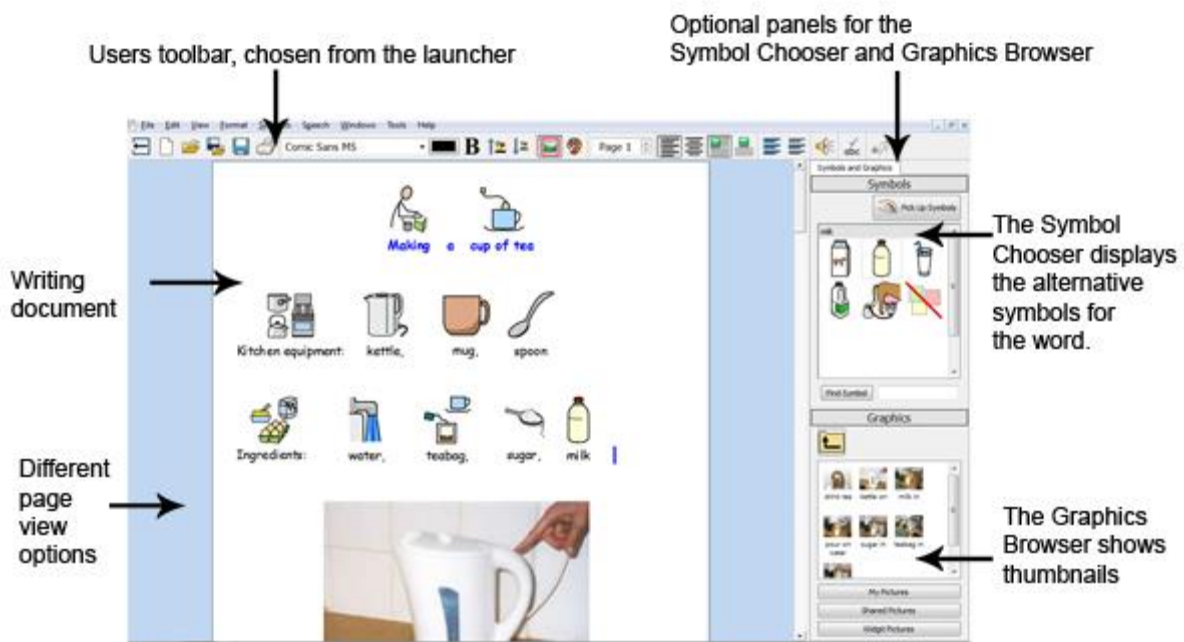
Optional panels for the Symbol Chooser and Graphics Browser

Users toolbar, chosen from the launcher

File Edit View Format S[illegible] Speech Window Tools Help

Comic Sans MS

B

Page 1

Symbols and Graphics

Symbols

Pick Up Symbols

milk

Find Symbol

Graphics

drink tea kettle on milk in

pour on water sugar in teabag in

My Pictures

Shared Pictures

Widgit Pictures

Making a cup of tea

Kitchen equipment: kettle, mug, spoon

Ingredients: water, teabag, sugar, milk

Writing document

Different page view options

The Symbol Chooser displays the alternative symbols for the word.

The Graphics Browser shows thumbnails